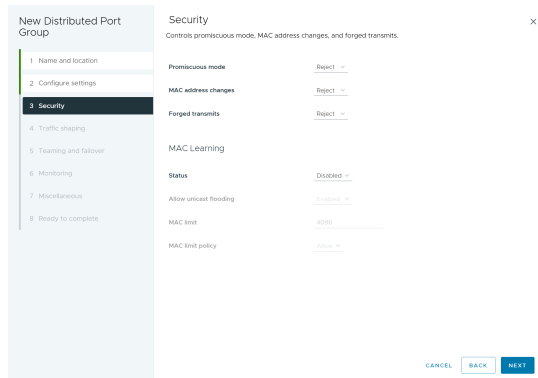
New Distributed Port Group

1 Name and location
2 Configure settings
3 Security
4 Traffic shaping
5 Teaming and failover
6 Monitoring
7 Miscellaneous
8 Ready to complete

Security

Controls promiscuous mode, MAC address changes, and forged transmits.

×

Promiscuous mode Reject

MAC address changes Reject

Forged transmits Reject

MAC Learning

Status Disabled

Allow unicast flooding Enabled

MAC limit 4096

MAC limit policy Allow

CANCEL BACK NEXT